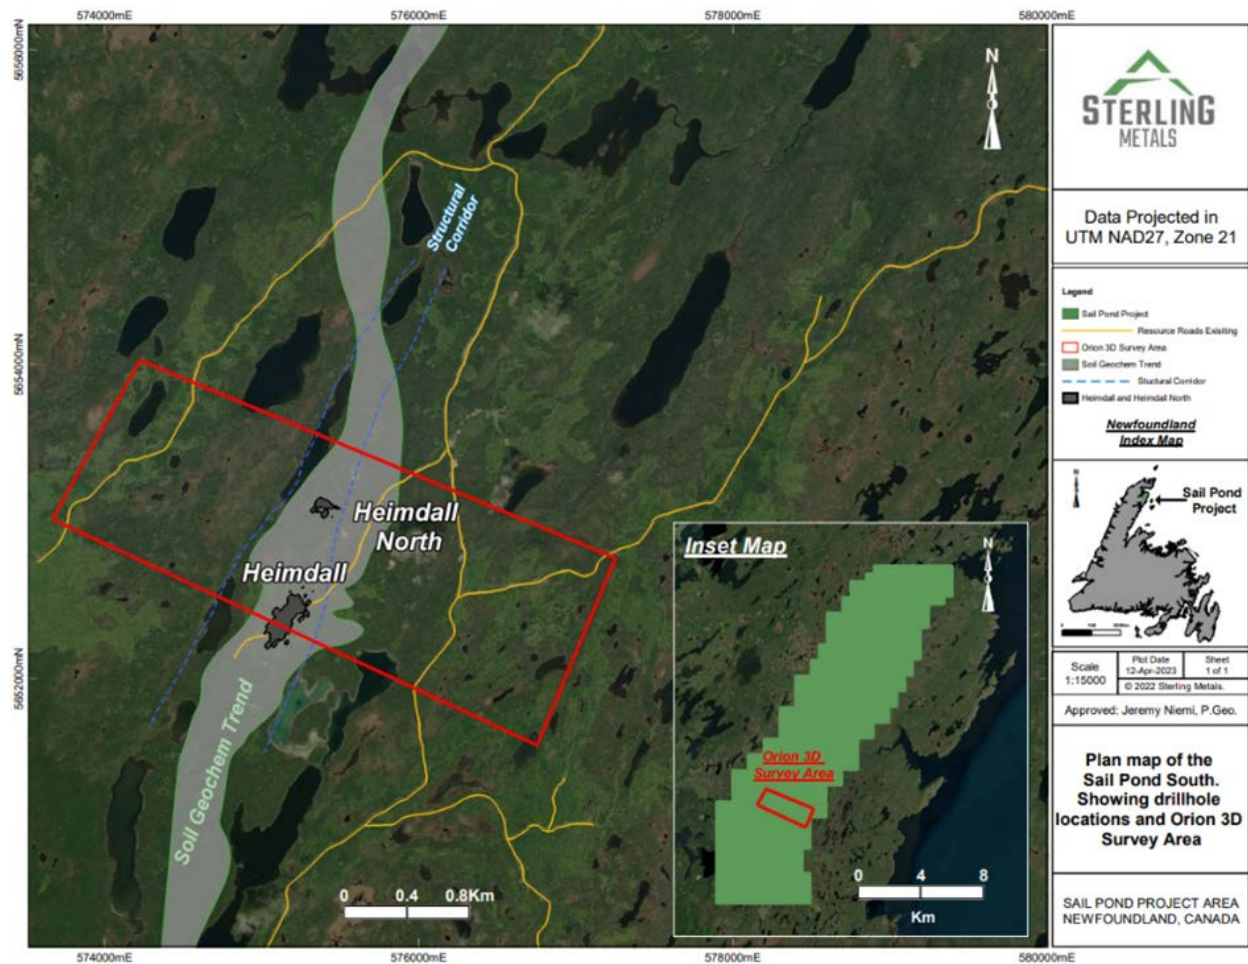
574000mE
576000mE
578000mE
580000mE

5656000mN
5654000mN
5652000mN

N

Structural Corridor

Heimdall North

Heimdall

Soil Geochem Trend

0 0.4 0.8Km

Inset Map

N

Orion 3D Survey Area

0 4 8
Km

574000mE
576000mE
578000mE
580000mE

STERLING METALS

Data Projected in UTM NAD27, Zone 21

Legend
Sail Pond Project
Resource Roads Existing
Orion 3D Survey Area
Soil Geochem Trend
Stuctural Corridor
Heimdall and Heimdall North

Newfoundland Index Map

N

Sail Pond Project

| Scale 1:15000 | Plot Date 12-Apr-2023 | Sheet 1 of 1 |
|---|---|---|
| | © 2022 Sterling Metals | |

Approved: Jeremy Niemi, P.Geo.

Plan map of the Sail Pond South. Showing drillhole locations and Orion 3D Survey Area

SAIL POND PROJECT AREA NEWFOUNDLAND, CANADA